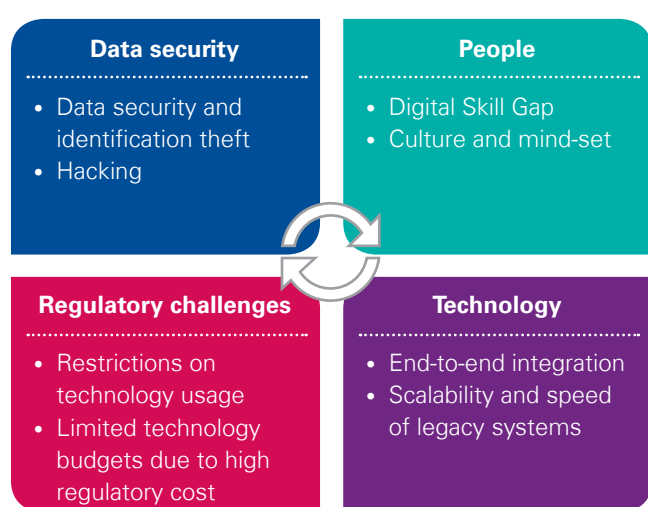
Data security

- Data security and identification theft
- Hacking

People

- Digital Skill Gap
- Culture and mind-set

Regulatory challenges

- Restrictions on technology usage
- Limited technology budgets due to high regulatory cost

Technology

- End-to-end integration
- Scalability and speed of legacy systems